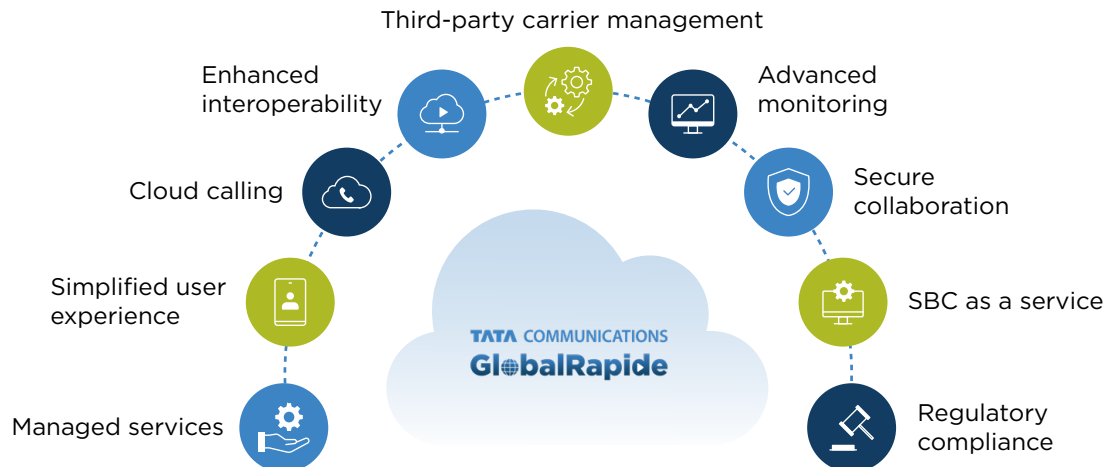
Third-party carrier management

Enhanced interoperability

Advanced monitoring

Cloud calling

Secure collaboration

Simplified user experience

TATA COMMUNICATIONS
GlobalRapide

SBC as a service

Managed services

Regulatory compliance